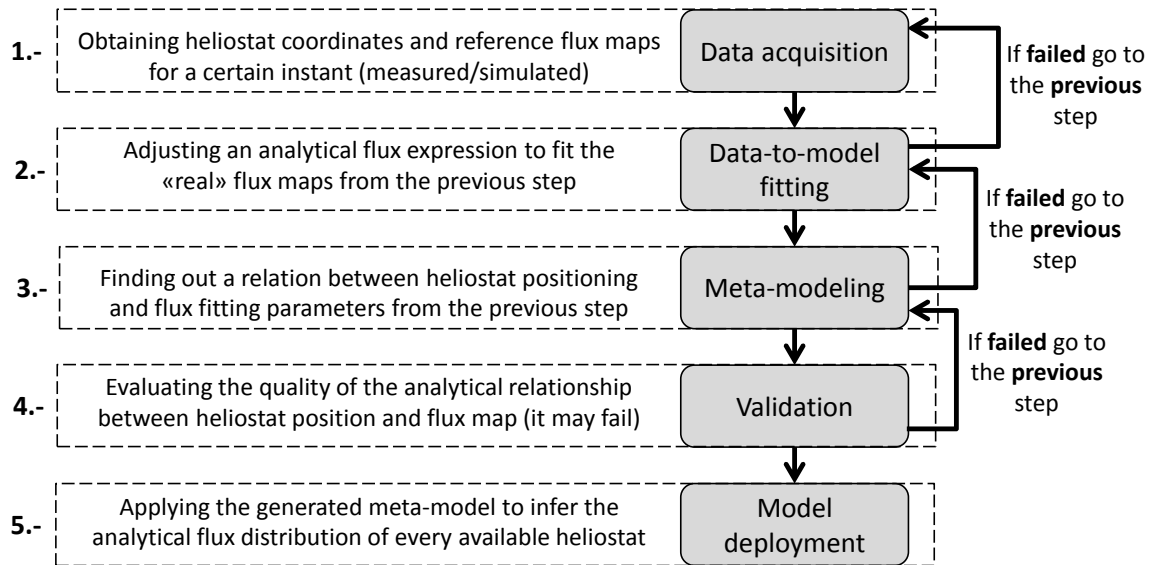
1.- Obtaining heliostat coordinates and reference flux maps for a certain instant (measured/simulated)

Data acquisition

If failed go to the previous step

2.- Adjusting an analytical flux expression to fit the «real» flux maps from the previous step

Data-to-model fitting

If failed go to the previous step

3.- Finding out a relation between heliostat positioning and flux fitting parameters from the previous step

Meta-modeling

If failed go to the previous step

4.- Evaluating the quality of the analytical relationship between heliostat position and flux map (it may fail)

Validation

5.- Applying the generated meta-model to infer the analytical flux distribution of every available heliostat

Model deployment